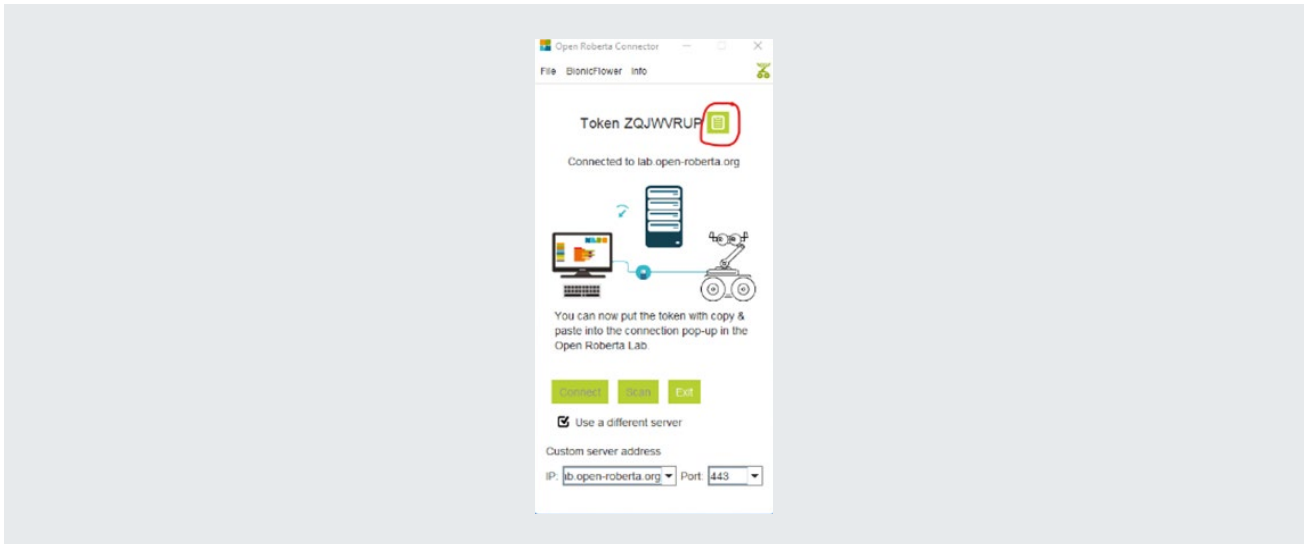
Open Roberta Connector

File BionicFlower Info

Token ZQJWVRUP

Connected to lab.open-roberta.org

You can now put the token with copy & paste into the connection pop-up in the Open Roberta Lab.

Connect Scan Exit

Use a different server

Custom server address

IP: lab.open-roberta.org Port: 443